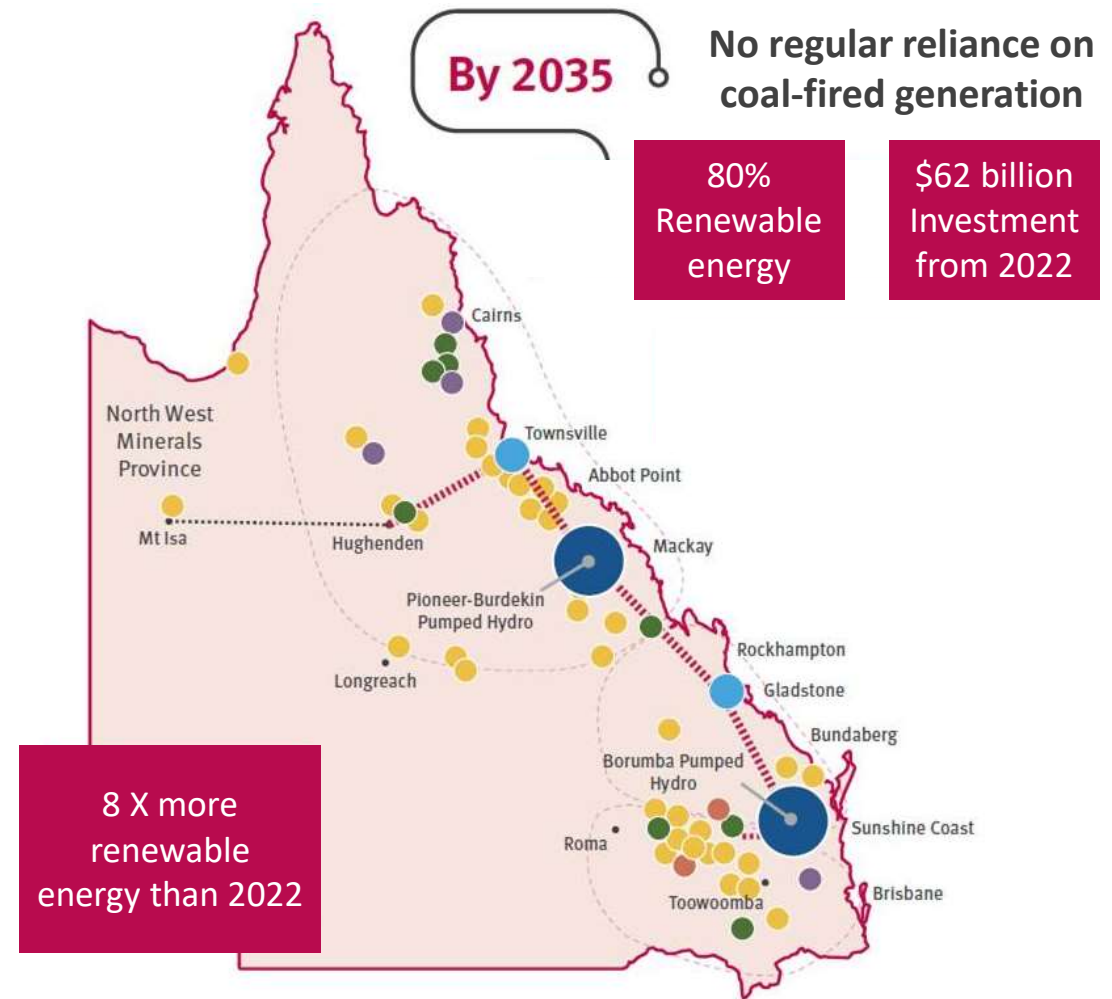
By 2035

No regular reliance on coal-fired generation

80% Renewable energy

$62 billion Investment from 2022

Cairns

North West Minerals Province

Townsville

Abbot Point

Mt Isa

Hughenden

Mackay

Pioneer-Burdekin Pumped Hydro

Rockhampton

Longreach

Gladstone

Bundaberg

Borumba Pumped Hydro

8 X more renewable energy than 2022

Sunshine Coast

Roma

Toowoomba

Brisbane